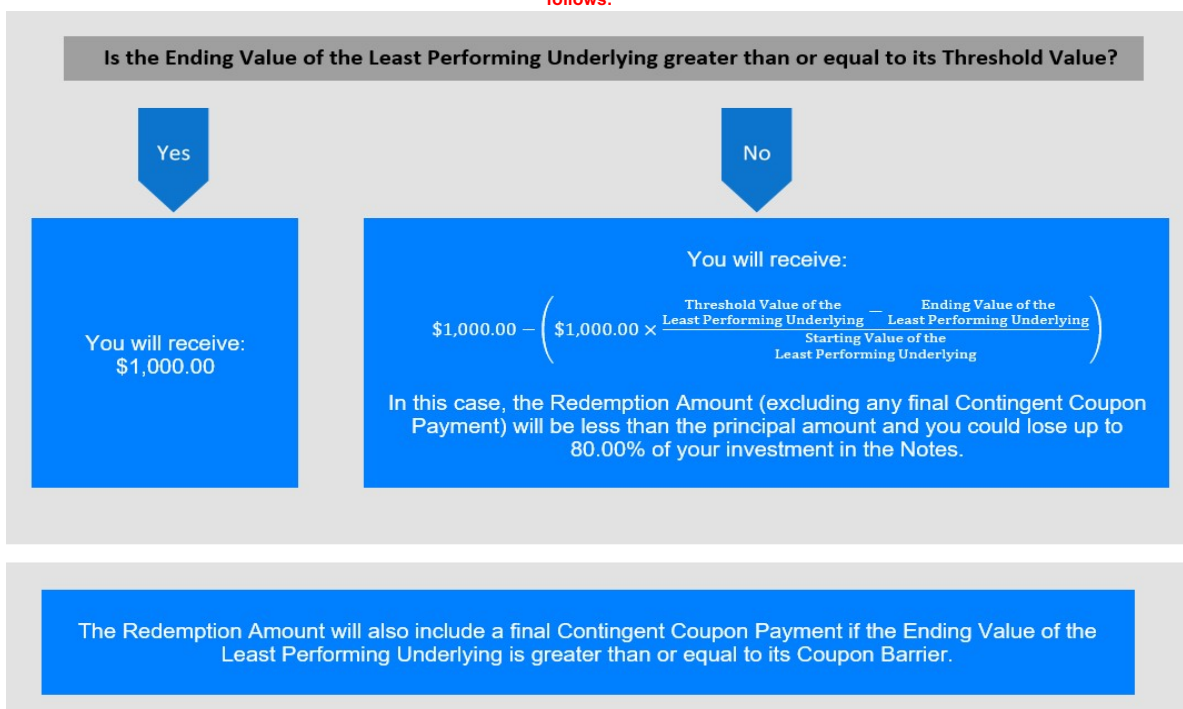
follows:

Is the Ending Value of the Least Performing Underlying greater than or equal to its Threshold Value?

Yes

No

You will receive: \$1,000.00

You will receive:

$\$1,000.00 - \left(\$1,000.00 \times \frac{\text{Threshold Value of the Least Performing Underlying} - \text{Ending Value of the Least Performing Underlying}}{\text{Starting Value of the Least Performing Underlying}}\right)$

In this case, the Redemption Amount (excluding any final Contingent Coupon Payment) will be less than the principal amount and you could lose up to 80.00% of your investment in the Notes.

The Redemption Amount will also include a final Contingent Coupon Payment if the Ending Value of the Least Performing Underlying is greater than or equal to its Coupon Barrier.